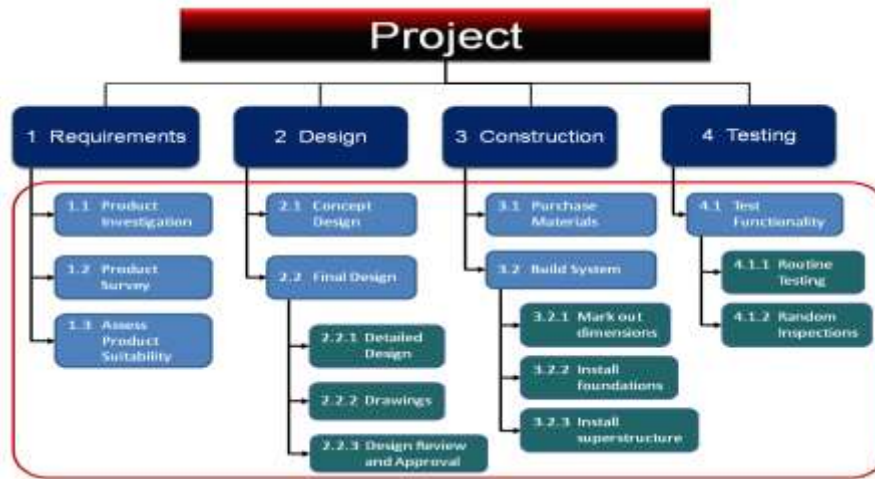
Project

1 Requirements

1.1 Product Investigation

1.2 Product Survey

1.3 Assess Product Suitability

2 Design

2.1 Concept Design

2.2 Final Design

2.2.1 Detailed Design

2.2.2 Drawings

2.2.3 Design Review and Approval

3 Construction

3.1 Purchase Materials

3.2 Build System

3.2.1 Mark out dimensions

3.2.2 Install foundations

3.2.3 Install superstructure

4 Testing

4.1 Test Functionality

4.1.1 Routine Testing

4.1.2 Random Inspections